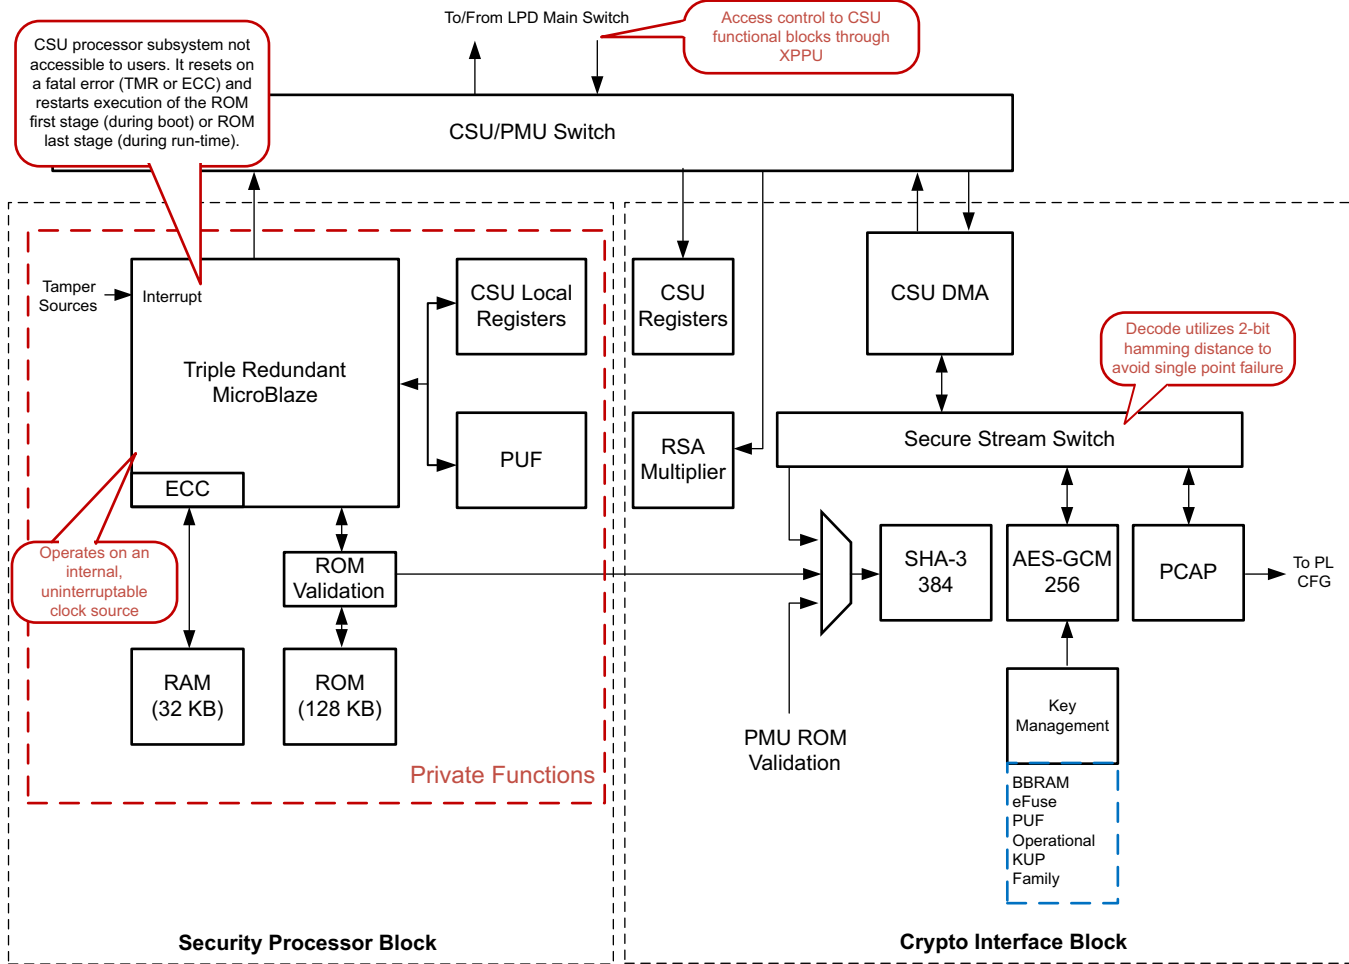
CSU processor subsystem not accessible to users. It resets on a fatal error (TMR or ECC) and restarts execution of the ROM first stage (during boot) or ROM last stage (during run-time).

To/From LPD Main Switch

Access control to CSU functional blocks through XPPU

CSU/PMU Switch

Tamper Sources

Interrupt

Triple Redundant MicroBlaze

ECC

CSU Local Registers

PUF

CSU Registers

RSA Multiplier

CSU DMA

Decode utilizes 2-bit hamming distance to avoid single point failure

Secure Stream Switch

Operates on an internal, uninterruptable clock source

ROM Validation

RAM (32 KB)

ROM (128 KB)

Private Functions

SHA-3 384

AES-GCM 256

PCAP

To PL CFG

PMU ROM Validation

Key Management

BBRAM
eFuse
PUF
Operational
KUP
Family

Security Processor Block

Crypto Interface Block